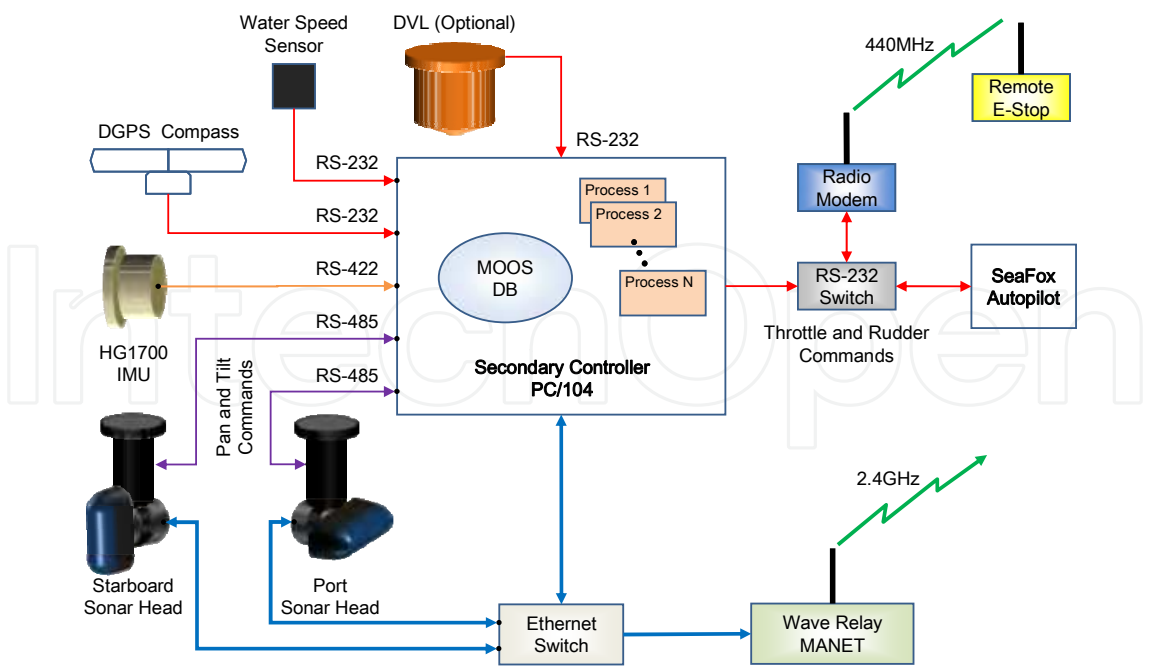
Water Speed Sensor

DVL (Optional)

440MHz

Remote E-Stop

DGPS Compass

RS-232

RS-232

RS-232

Process 1

Process 2

Radio Modem

MOOS DB

RS-422

Process N

RS-232 Switch

SeaFox Autopilot

RS-485

Throttle and Rudder Commands

HG1700 IMU

Pan and Tilt Commands

RS-485

Secondary Controller PC/104

2.4GHz

Starboard Sonar Head

Port Sonar Head

Ethernet Switch

Wave Relay MANET

IntechOpen